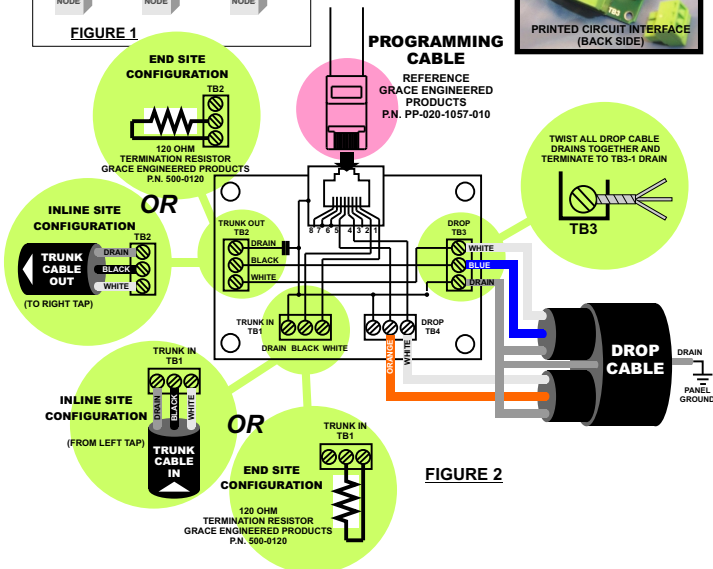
NODE NODE NODE
FIGURE 1

PRINTED CIRCUIT INTERFACE (BACK SIDE)
TB3

PROGRAMMING CABLE
REFERENCE GRACE ENGINEERED PRODUCTS P.N. PP-020-1057-010

END SITE CONFIGURATION
TB2
120 OHM TERMINATION RESISTOR GRACE ENGINEERED PRODUCTS P.N. 500-0120

OR

INLINE SITE CONFIGURATION
TB2
DRAIN
BLACK
WHITE
TRUNK CABLE OUT
(TO RIGHT TAP)

TWIST ALL DROP CABLE DRAINS TOGETHER AND TERMINATE TO TB3-1 DRAIN
TB3

8 7 6 5 4 3 2 1

TRUNK OUT TB2
DRAIN
BLACK
WHITE

DROP TB3
WHITE
BLUE
DRAIN

TRUNK IN TB1
DRAIN BLACK WHITE

DROP TB4
ORANGE
WHITE

DROP CABLE
DRAIN
PANEL GROUND

TRUNK IN TB1
DRAIN BLACK WHITE
INLINE SITE CONFIGURATION
(FROM LEFT TAP)
TRUNK CABLE IN

OR

TRUNK IN TB1
END SITE CONFIGURATION
120 OHM TERMINATION RESISTOR GRACE ENGINEERED PRODUCTS P.N. 500-0120

FIGURE 2